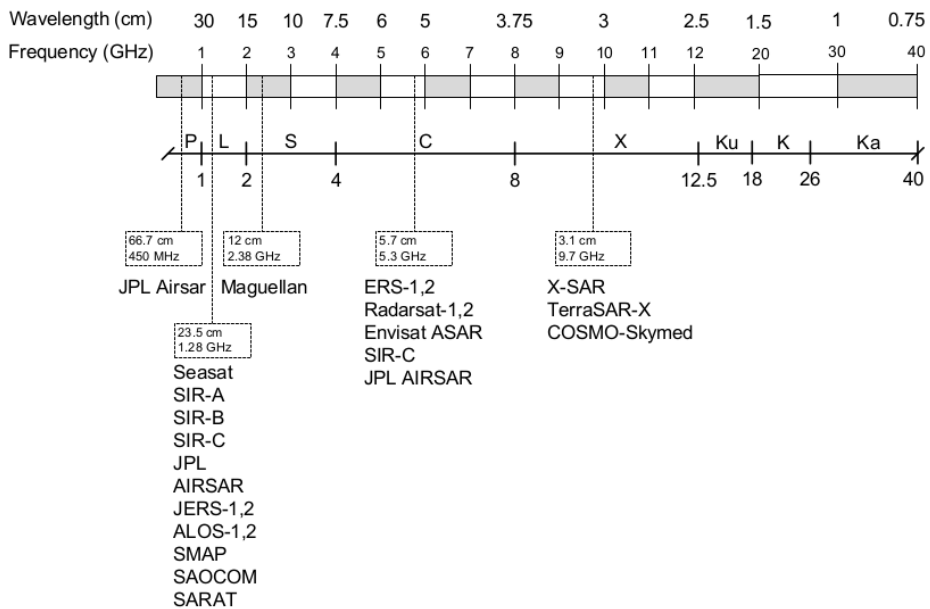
Wavelength (cm) 30 15 10 7.5 6 5 3.75 3 2.5 1.5 1 0.75

Frequency (GHz) 1 2 3 4 5 6 7 8 9 10 11 12 20 30 40

P L S C X Ku K Ka

1 2 4 8 12.5 18 26 40

66.7 cm
450 MHz

JPL Airsar

12 cm
2.38 GHz

Maguellan

23.5 cm
1.28 GHz

Seasat
SIR-A
SIR-B
SIR-C
JPL
AIRSAR
JERS-1,2
ALOS-1,2
SMAP
SAOCOM
SARAT

5.7 cm
5.3 GHz

ERS-1,2
Radarsat-1,2
Envisat ASAR
SIR-C
JPL AIRSAR

3.1 cm
9.7 GHz

X-SAR
TerraSAR-X
COSMO-Skymed